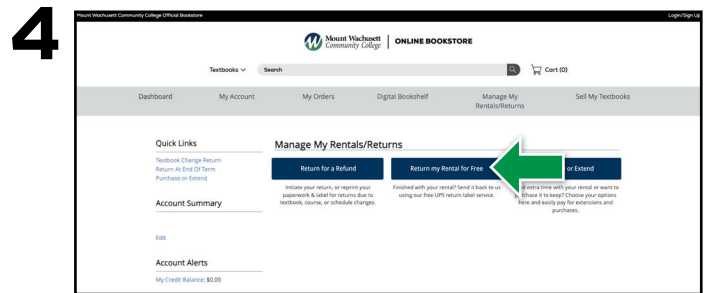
4

Mount Wachusett Community College Official Bookstore

Login/Sign Up

Mount Wachusett Community College | ONLINE BOOKSTORE

Textbooks

Search

Cart (0)

Dashboard

My Account

My Orders

Digital Bookshelf

Manage My Rentals/Returns

Sell My Textbooks

Quick Links

Textbook Change Return

Return At End Of Term

Purchase or Extend

Account Summary

Edit

Account Alerts

My Credit Balance: $0.00

Manage My Rentals/Returns

Return for a Refund

Initiate your return, or reprint your paperwork & label for returns due to textbook, course, or schedule changes.

Return my Rental for Free

Finished with your rental? Send it back to us using our free UPS return label service.

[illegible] or Extend

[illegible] extra time with your rental or want to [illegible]urchase it to keep? Choose your options here and easily pay for extensions and purchases.